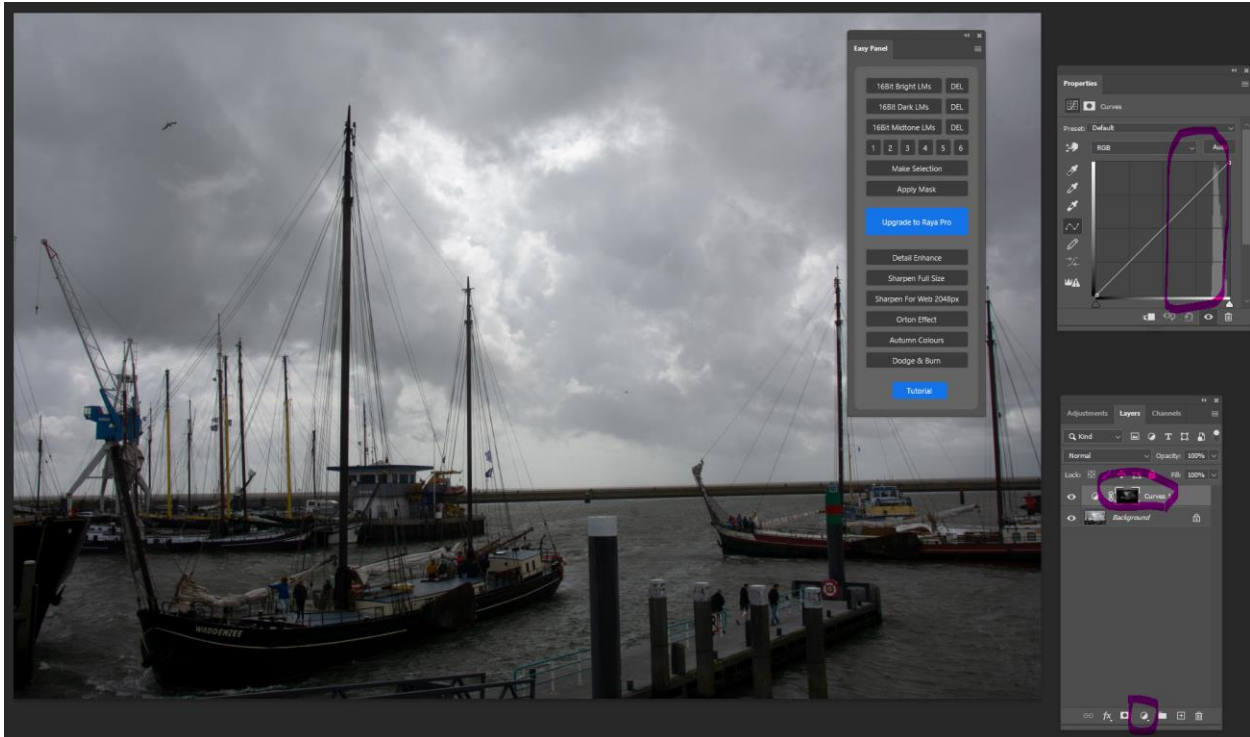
Easy Panel

16Bit Bright LMs DEL
16Bit Dark LMs DEL
16Bit Midtone LMs DEL
1 2 3 4 5 6
Make Selection
Apply Mask
Upgrade to Raya Pro
Detail Enhance
Sharpen Full Size
Sharpen For Web 2048px
Orton Effect
Autumn Colours
Dodge & Burn
Tutorial

WADDENZEE

Properties
Curves
Preset: Default
RGB
Auto

Adjustments Layers Channels
Q Kind
Normal
Opacity: 100%
Lock:
Fill: 100%
Curves 1
Background